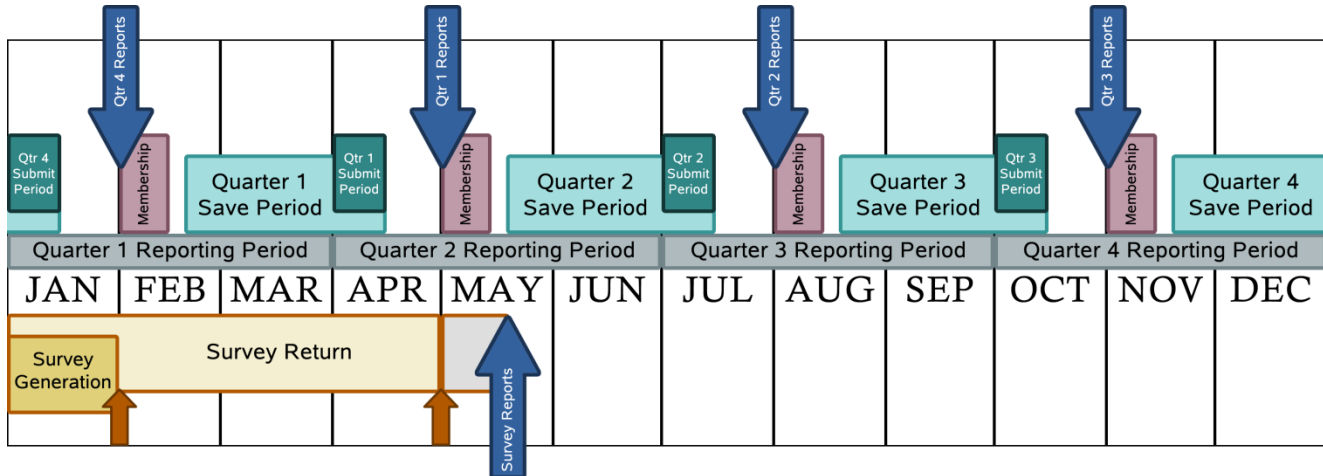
Qtr 4 Reports
Qtr 1 Reports
Qtr 2 Reports
Qtr 3 Reports

Qtr 4 Submit Period
Membership
Quarter 1 Save Period
Qtr 1 Submit Period
Membership
Quarter 2 Save Period
Qtr 2 Submit Period
Membership
Quarter 3 Save Period
Qtr 3 Submit Period
Membership
Quarter 4 Save Period

Quarter 1 Reporting Period
Quarter 2 Reporting Period
Quarter 3 Reporting Period
Quarter 4 Reporting Period

| JAN | FEB | MAR | APR | MAY | JUN | JUL | AUG | SEP | OCT | NOV | DEC |
|---|---|---|---|---|---|---|---|---|---|---|---|

Survey Generation
Survey Return
Survey Reports